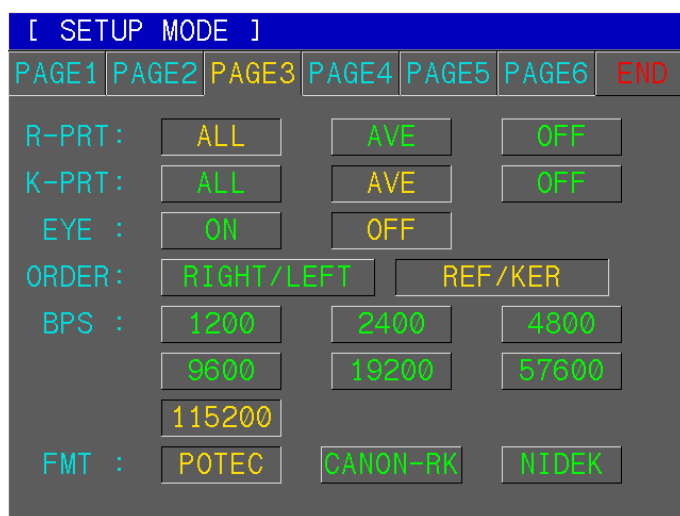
[ SETUP MODE ]

PAGE1 PAGE2 PAGE3 PAGE4 PAGE5 PAGE6 END

R-PRT: ALL AVE OFF

K-PRT: ALL AVE OFF

EYE : ON OFF

ORDER: RIGHT/LEFT REF/KER

BPS : 1200 2400 4800

9600 19200 57600

115200

FMT : POTEC CANON-RK NIDEK